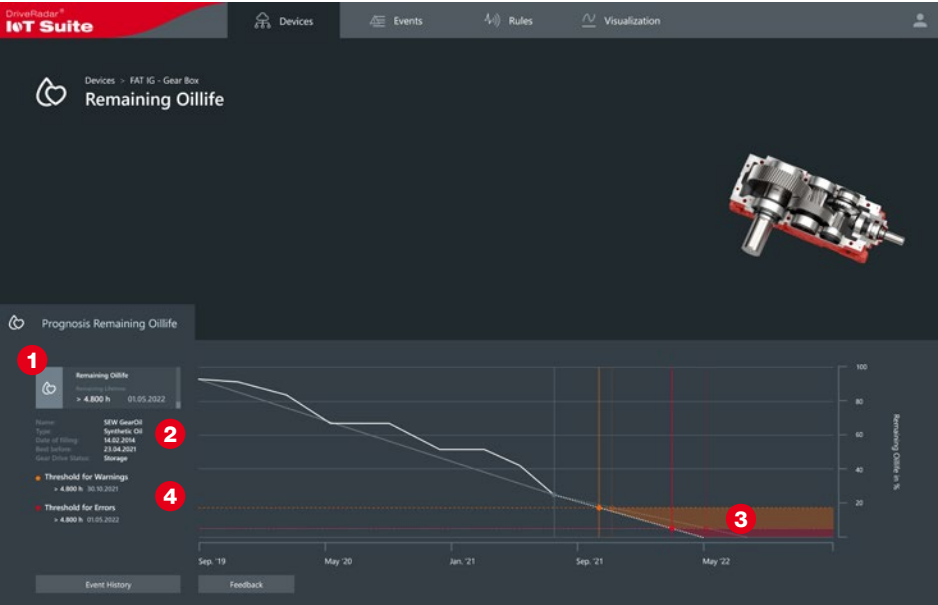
DriveRadar®
IoT Suite

Devices
Events
Rules
Visualization

Devices > FAT IG - Gear Box
Remaining Oillife

Prognosis Remaining Oillife

1
Remaining Oillife
Remaining Lifetime
> 4.800 h 01.05.2022

Name SEW GearOil
Type Synthetic Oil
Date of filling 14.02.2014
Best before 23.04.2021
Gear Drive Status Storage
2

Threshold for Warnings
> 4.800 h 30.10.2021
4
Threshold for Errors
> 4.800 h 01.05.2022

3

100
80
60
40
20
Remaining Oillife in %

Sep. '19
May '20
Jan. '21
Sep. '21
May '22

Event History
Feedback